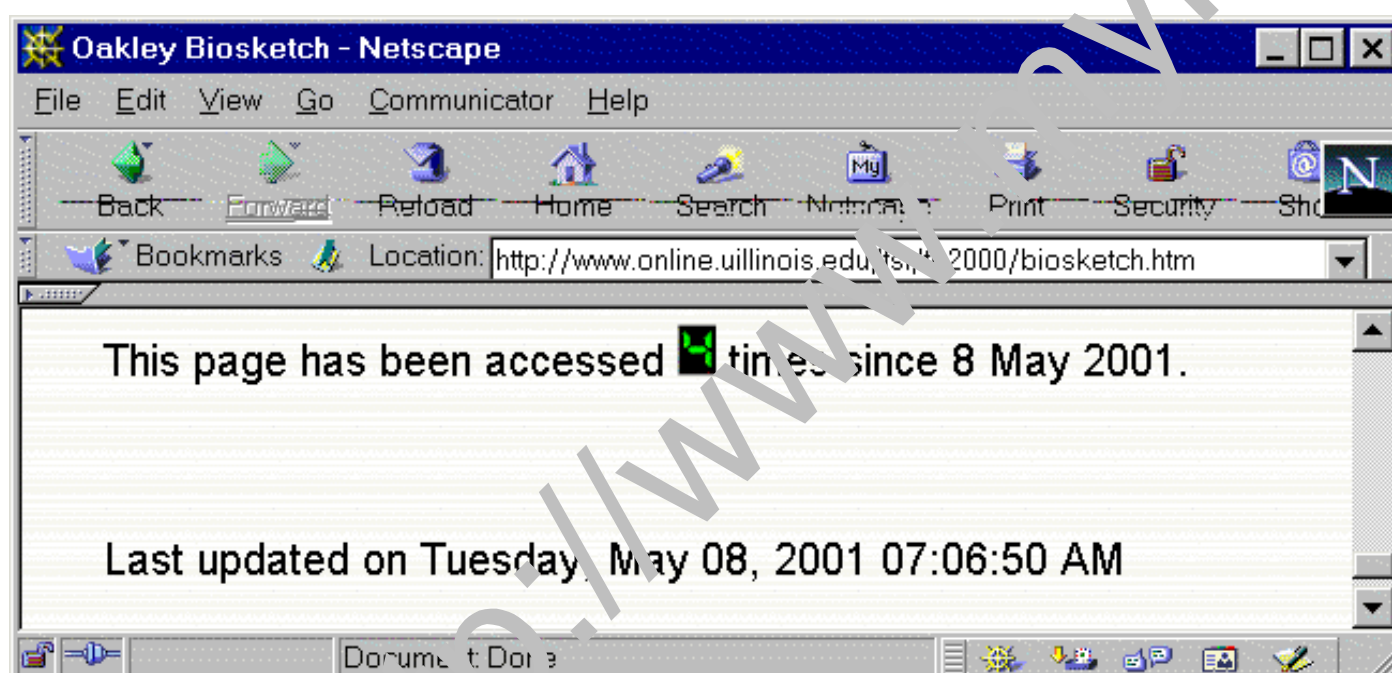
Oakley Biosketch - Netscape

File Edit View Go Communicator Help

Back Forward Reload Home Search Netscape Print Security Sho

Bookmarks Location: http://www.online.uillinois.edu/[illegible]2000/biosketch.htm

This page has been accessed 4 times since 8 May 2001.

Last updated on Tuesday, May 08, 2001 07:06:50 AM

Document: Done

p://www.